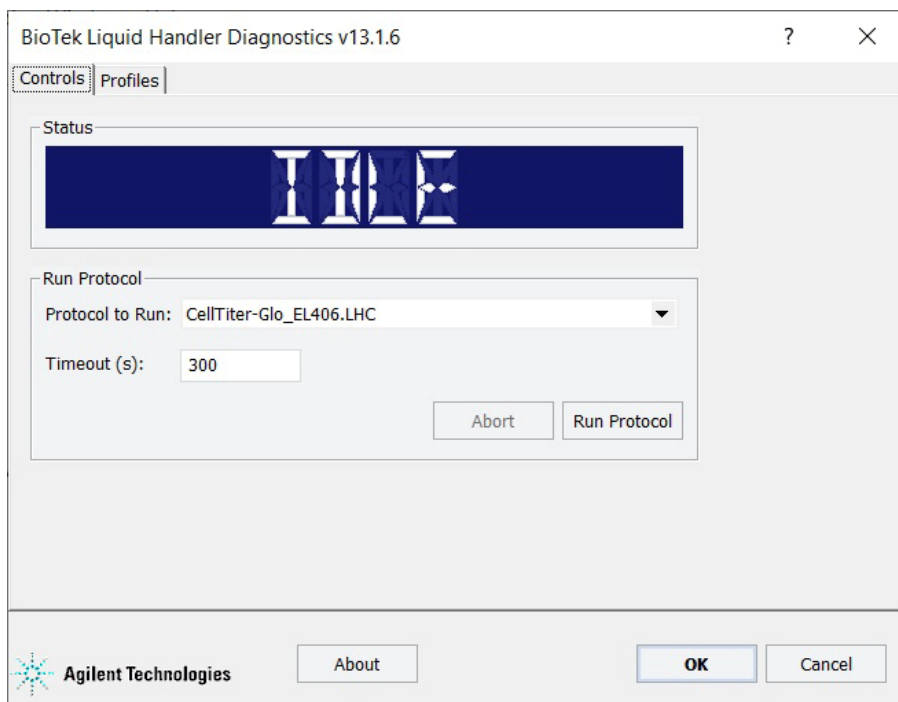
BioTek Liquid Handler Diagnostics v13.1.6

?

Controls | Profiles

Status

IDLE

Run Protocol

Protocol to Run: CellTiter-Glo_EL406.LHC

Timeout (s): 300

Abort

Run Protocol

Agilent Technologies

About

OK

Cancel